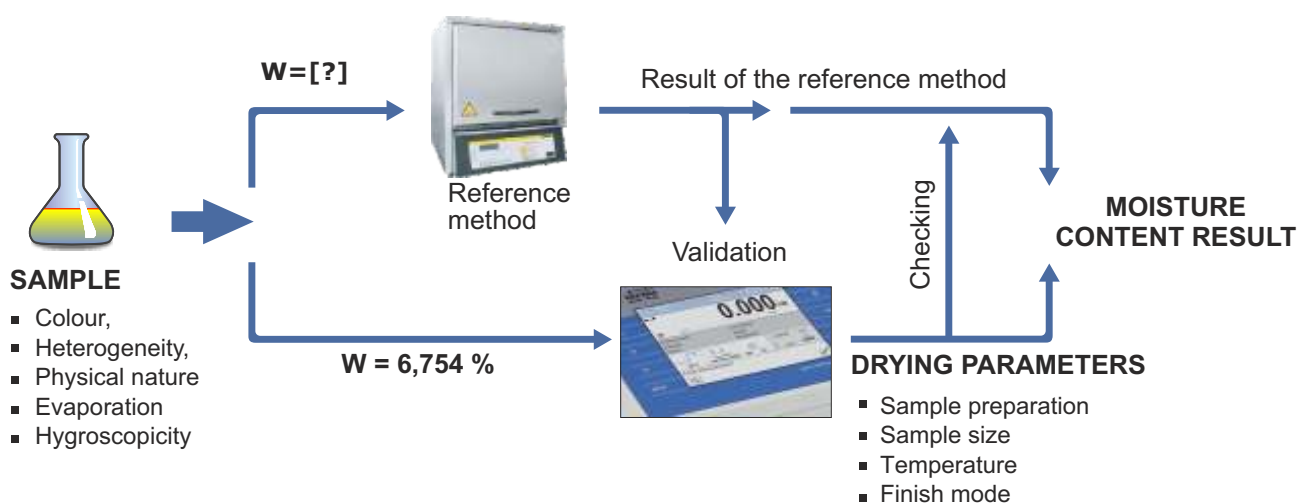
W=[?]

Result of the reference method

Reference method

Validation

Checking

MOISTURE CONTENT RESULT

SAMPLE
- Colour,
- Heterogeneity,
- Physical nature
- Evaporation
- Hygroscopicity

0.000

W = 6,754 %

DRYING PARAMETERS
- Sample preparation
- Sample size
- Temperature
- Finish mode